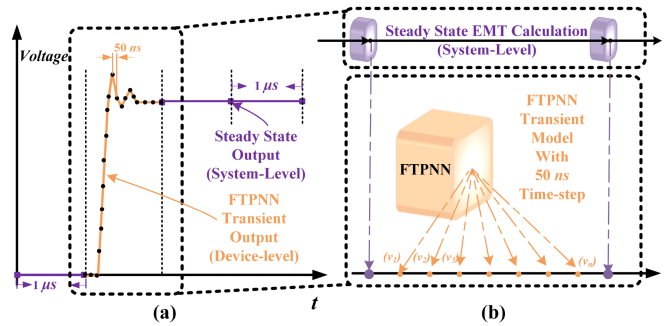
Voltage

50 $ns$

1 $\mu s$

Steady State Output (System-Level)

FTPNN Transient Output (Device-level)

1 $\mu s$

$t$

(a)

Steady State EMT Calculation (System-Level)

FTPNN

FTPNN Transient Model With 50 $ns$ Time-step

$(v_1)$ $(v_2)$ $(v_3)$ $(v_n)$

(b)